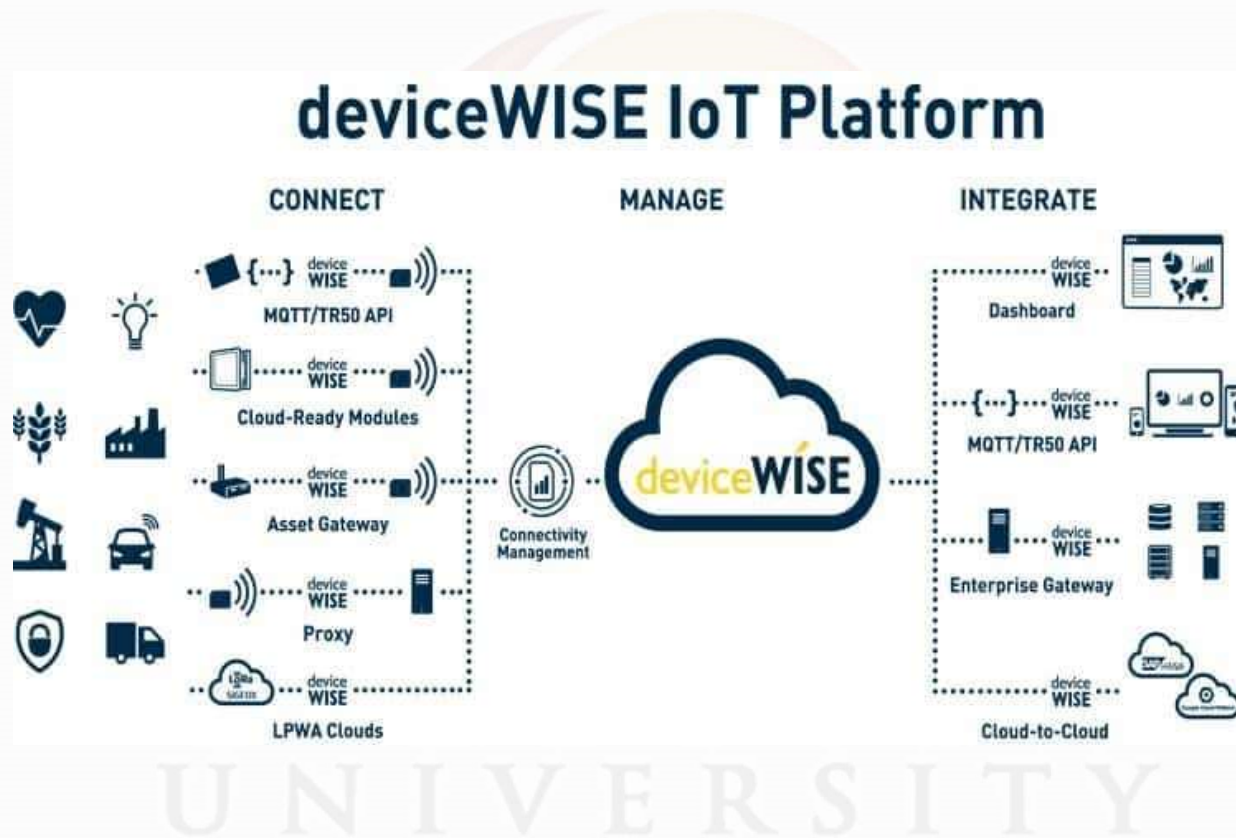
deviceWISE IoT Platform

CONNECT

MANAGE

INTEGRATE

{...} device WISE

MQTT/TR50 API

device WISE

Cloud-Ready Modules

device WISE

Asset Gateway

device WISE

Proxy

LoRa SIGFOX

device WISE

LPWA Clouds

Connectivity Management

deviceWISE

device WISE

Dashboard

{...} device WISE

MQTT/TR50 API

device WISE

Enterprise Gateway

device WISE

Cloud-to-Cloud

SAP HANA

UNIVERSITY